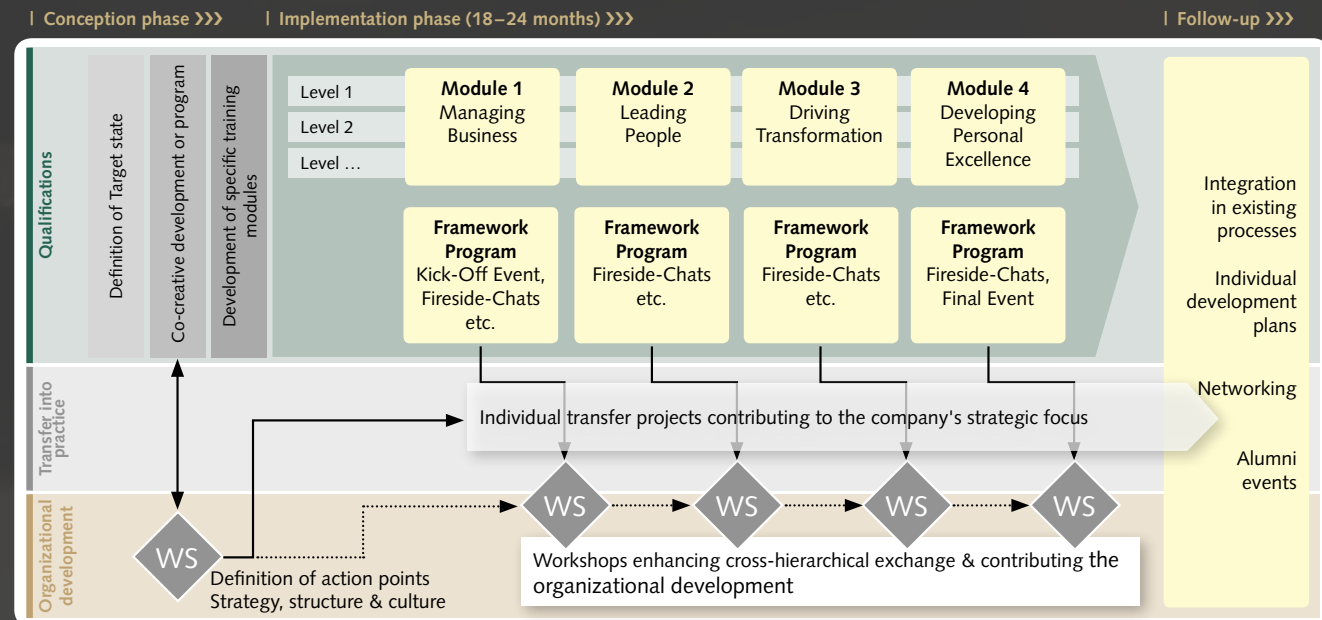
| Conception phase ❯❯❯ | Implementation phase (18–24 months) ❯❯❯ | Follow-up ❯❯❯

Qualifications

Definition of Target state

Co-creative development or program

Development of specific training modules

Level 1
Level 2
Level …

**Module 1** Managing Business

**Module 2** Leading People

**Module 3** Driving Transformation

**Module 4** Developing Personal Excellence

**Framework Program** Kick-Off Event, Fireside-Chats etc.

**Framework Program** Fireside-Chats etc.

**Framework Program** Fireside-Chats etc.

**Framework Program** Fireside-Chats, Final Event

Integration in existing processes

Individual development plans

Networking

Alumni events

Transfer into practice

Individual transfer projects contributing to the company's strategic focus

Organizational development

WS

WS

WS

WS

WS

Definition of action points
Strategy, structure & culture

Workshops enhancing cross-hierarchical exchange & contributing the organizational development